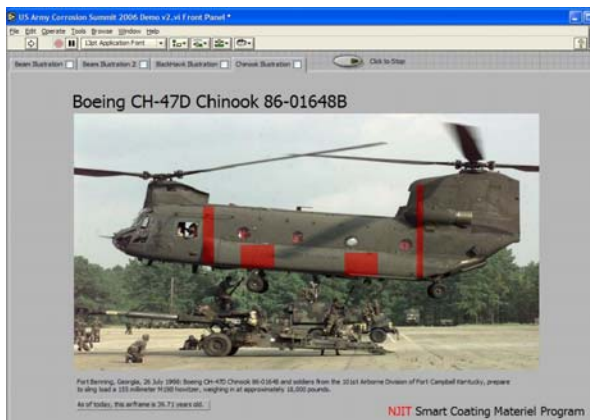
US Army Corrosion Summit 2006 Demo v2.vi Front Panel *

File Edit Operate Tools Browse Window Help

13pt Application Font

Beam Illustration | Beam Illustration 2 | BlackHawk Illustration | Chinook Illustration

Click to Stop

Boeing CH-47D Chinook 86-01648B

Fort Benning, Georgia, 26 July 1996: Boeing CH-47D Chinook 86-01648 and soldiers from the 101st Airborne Division of Fort Campbell Kentucky, prepare to sling load a 155 millimeter M198 howitzer, weighing in at approximately 16,000 pounds.

As of today, this airframe is 39.71 years old.

NJIT Smart Coating Materiel Program